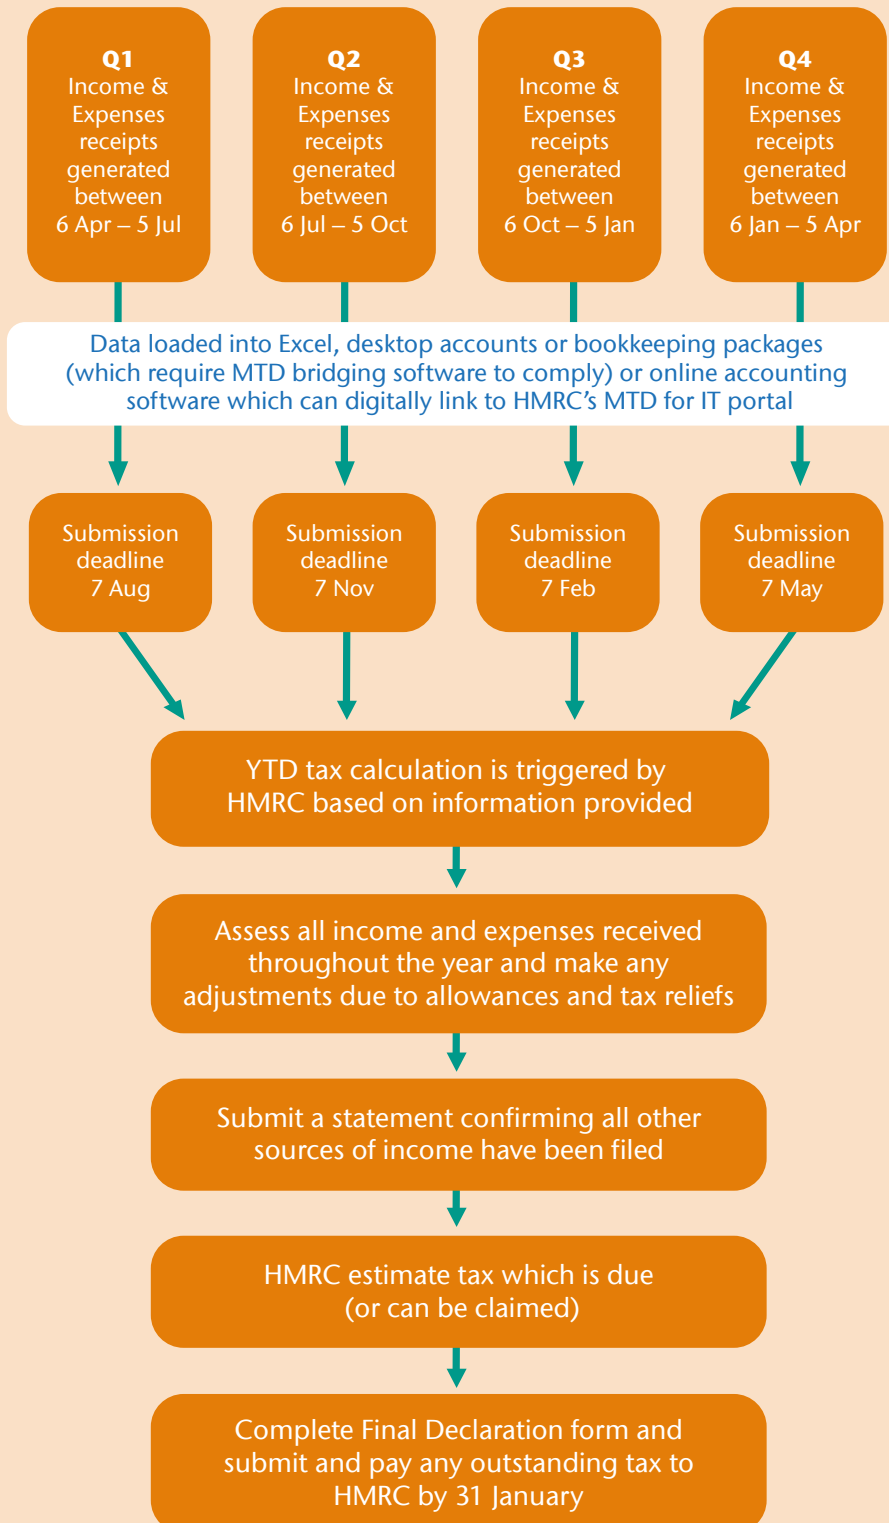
**Q1**
Income & Expenses receipts generated between 6 Apr – 5 Jul

**Q2**
Income & Expenses receipts generated between 6 Jul – 5 Oct

**Q3**
Income & Expenses receipts generated between 6 Oct – 5 Jan

**Q4**
Income & Expenses receipts generated between 6 Jan – 5 Apr

Data loaded into Excel, desktop accounts or bookkeeping packages (which require MTD bridging software to comply) or online accounting software which can digitally link to HMRC's MTD for IT portal

Submission deadline 7 Aug

Submission deadline 7 Nov

Submission deadline 7 Feb

Submission deadline 7 May

YTD tax calculation is triggered by HMRC based on information provided

Assess all income and expenses received throughout the year and make any adjustments due to allowances and tax reliefs

Submit a statement confirming all other sources of income have been filed

HMRC estimate tax which is due (or can be claimed)

Complete Final Declaration form and submit and pay any outstanding tax to HMRC by 31 January